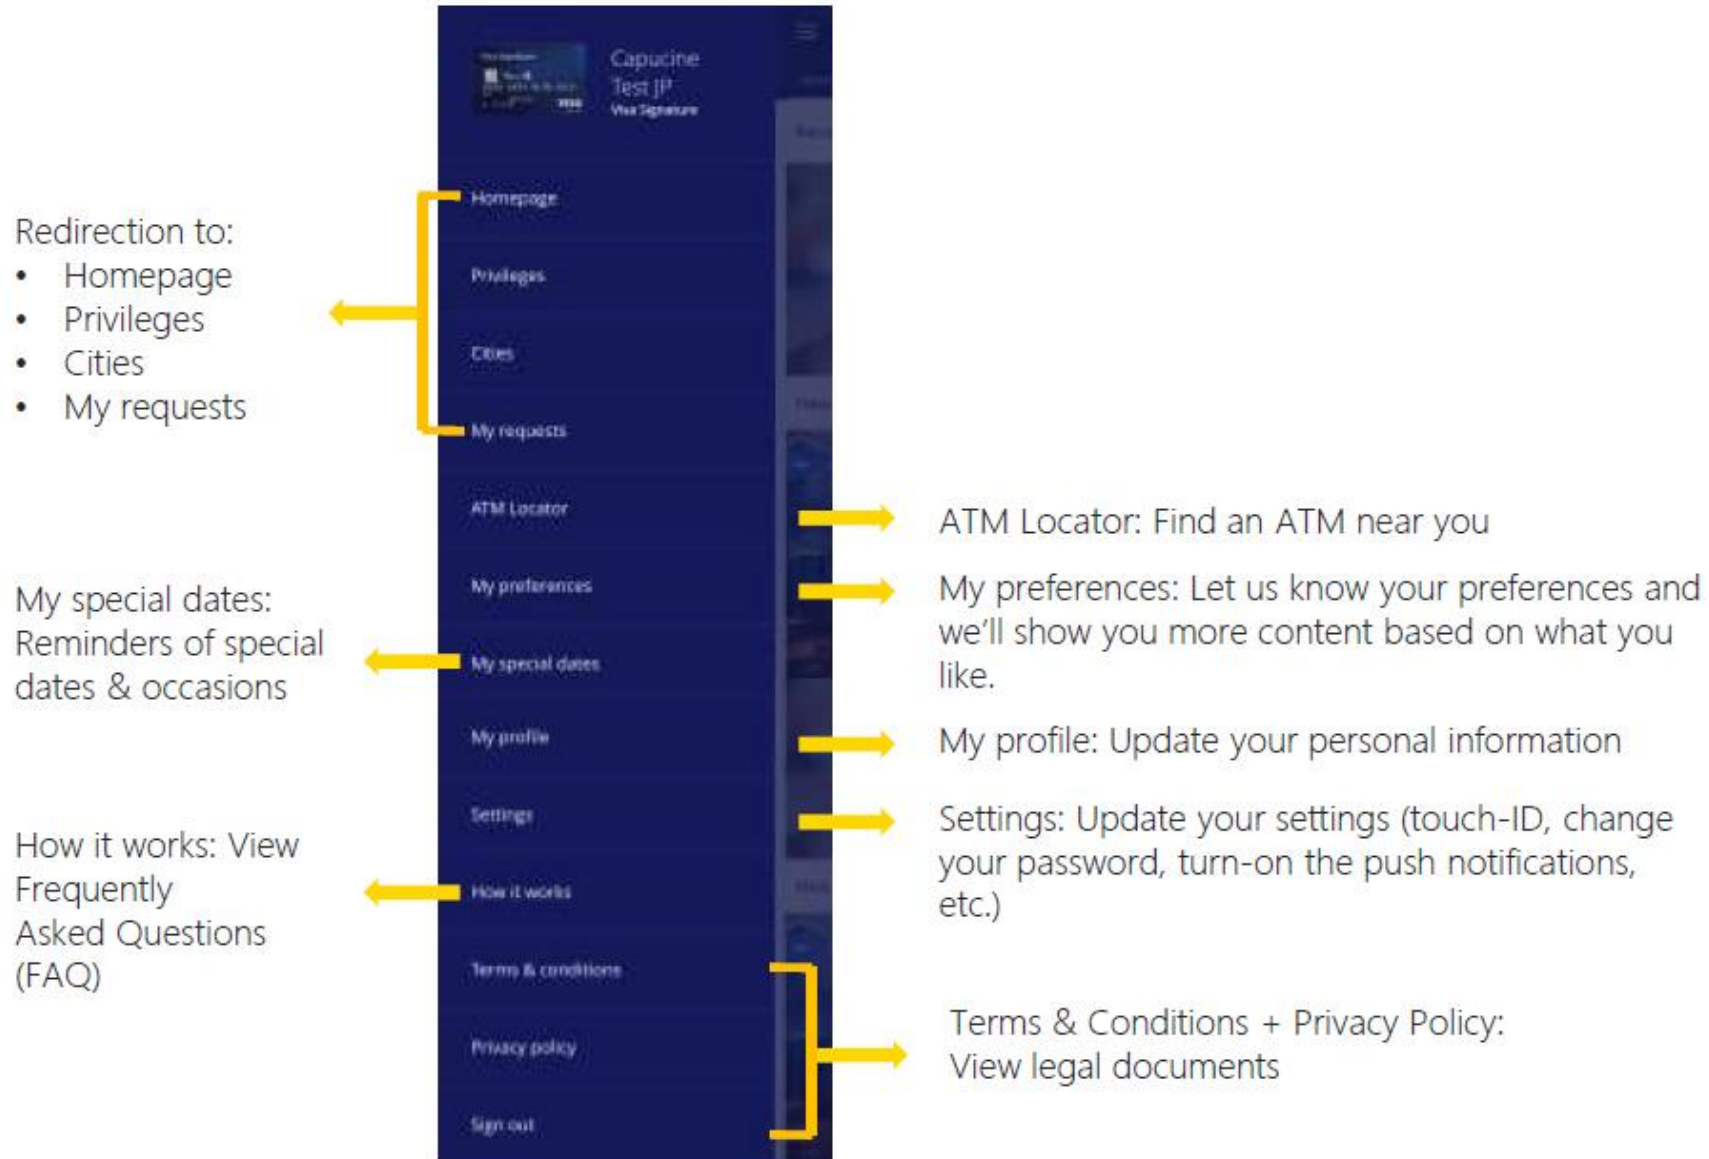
Capucine
Test JP
Visa Signature

Homepage
Privileges
Cities
My requests
ATM Locator
My preferences
My special dates
My profile
Settings
How it works
Terms & conditions
Privacy policy
Sign out

Redirection to:
• Homepage
• Privileges
• Cities
• My requests

ATM Locator: Find an ATM near you

My preferences: Let us know your preferences and we'll show you more content based on what you like.

My special dates: Reminders of special dates & occasions

My profile: Update your personal information

Settings: Update your settings (touch-ID, change your password, turn-on the push notifications, etc.)

How it works: View Frequently Asked Questions (FAQ)

Terms & Conditions + Privacy Policy: View legal documents